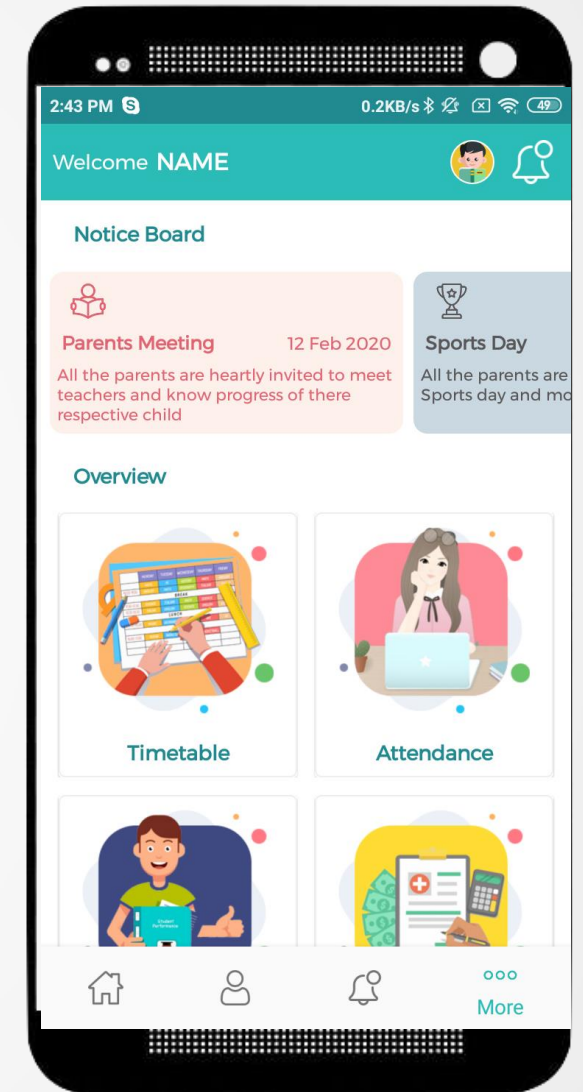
2:43 PM 0.2KB/s 49

Welcome NAME

Notice Board

Parents Meeting 12 Feb 2020

All the parents are heartly invited to meet teachers and know progress of there respective child

Sports Day

All the parents are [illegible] Sports day and mo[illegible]

Overview

Timetable

Attendance

More